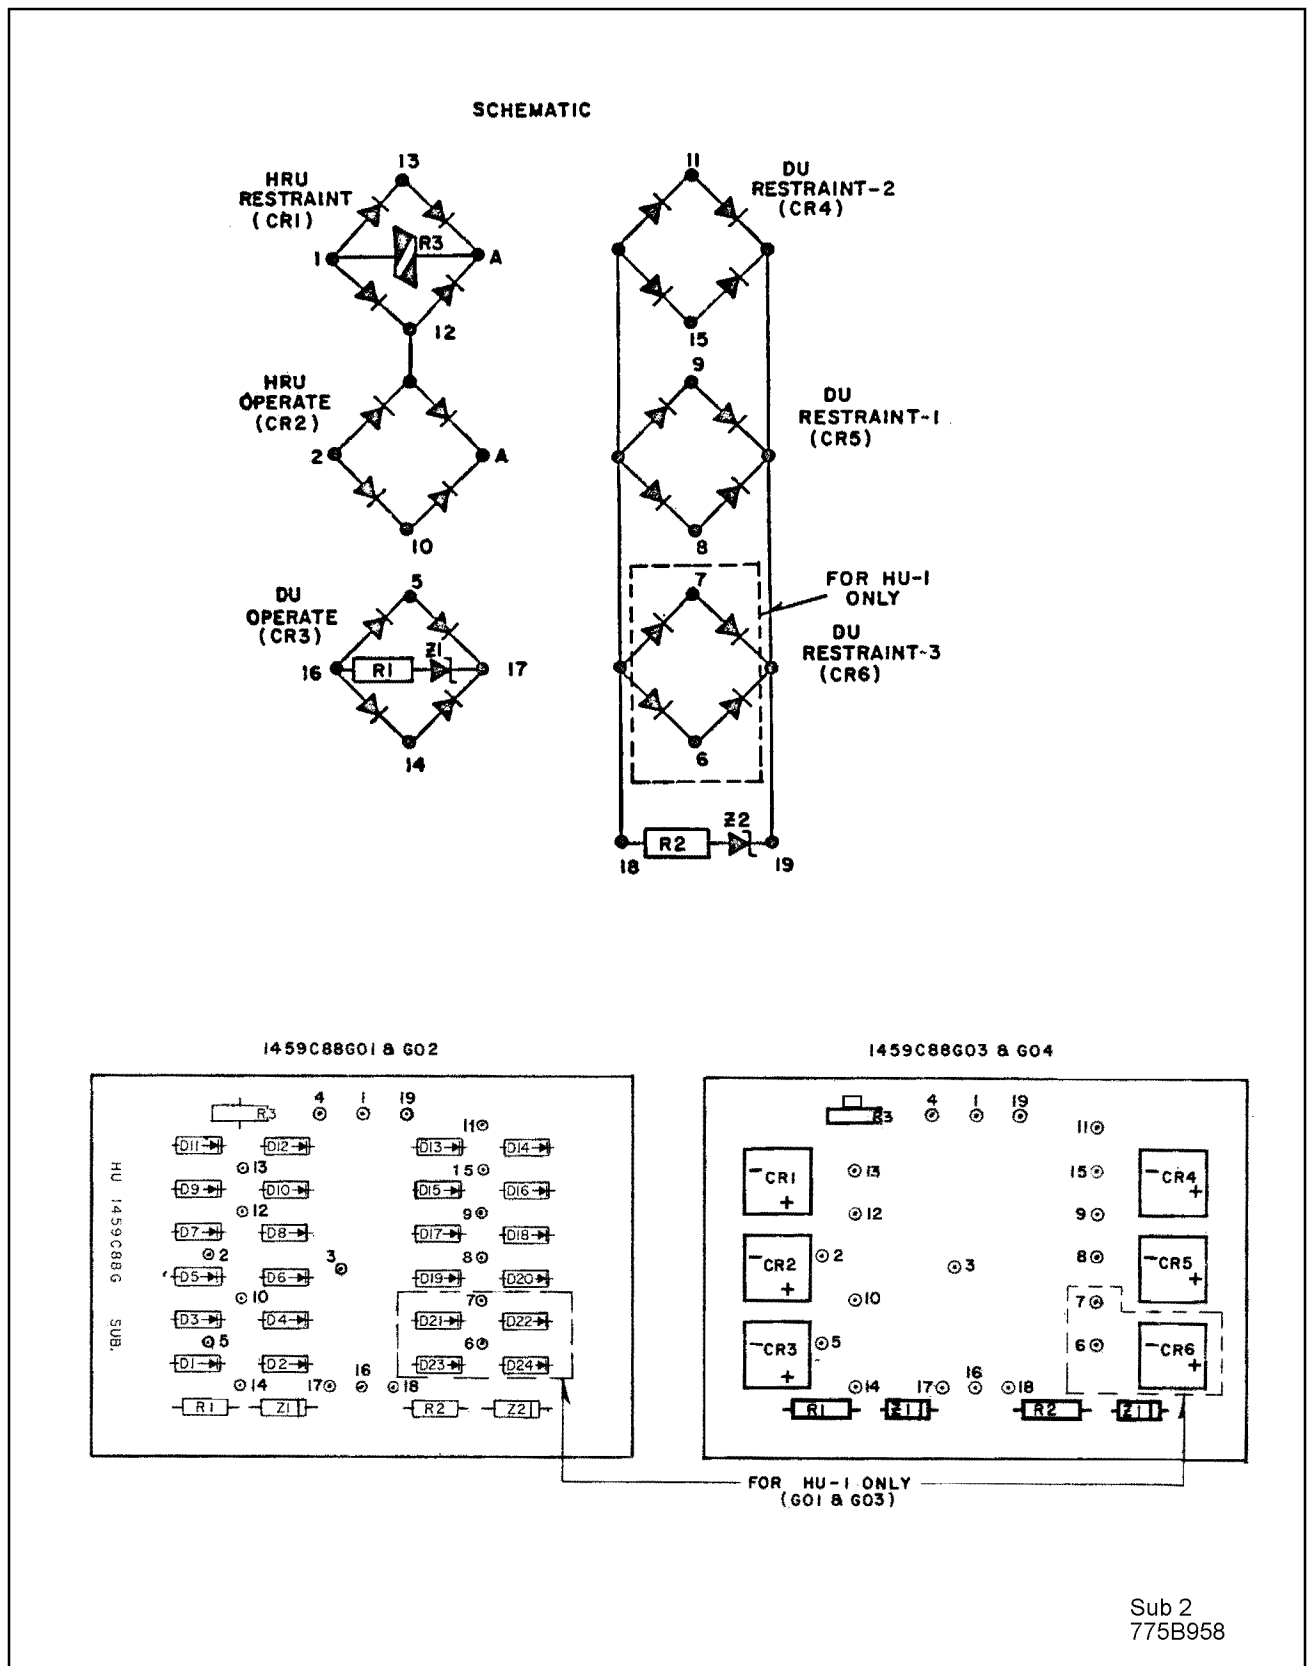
SCHEMATIC

HRU RESTRAINT (CR1)

13

1

R3

A

12

HRU OPERATE (CR2)

2

A

10

DU OPERATE (CR3)

5

16

R1

Z1

17

14

11

DU RESTRAINT-2 (CR4)

15

9

DU RESTRAINT-1 (CR5)

8

7

FOR HU-1 ONLY

DU RESTRAINT-3 (CR6)

6

R2

Z2

18

19

1459C88G01 & G02

4 1 19

R3

11

D11 D12 D13 D14

13 15

D9 D10 D15 D16

12 9

D7 D8 D17 D18

2 3 8

D5 D6 D19 D20

10 7

D3 D4 D21 D22

5 6

D1 D2 D23 D24

14 17 16 18

R1 Z1 R2 Z2

HU 1459C88G SUB.

1459C88G03 & G04

4 1 19

R3

11

CR1 13 15 CR4

12 9

CR2 2 3 8 CR5

10 7

CR3 5 6 CR6

14 17 16 18

R1 Z1 R2 Z1

FOR HU-1 ONLY (G01 & G03)

Sub 2
775B958